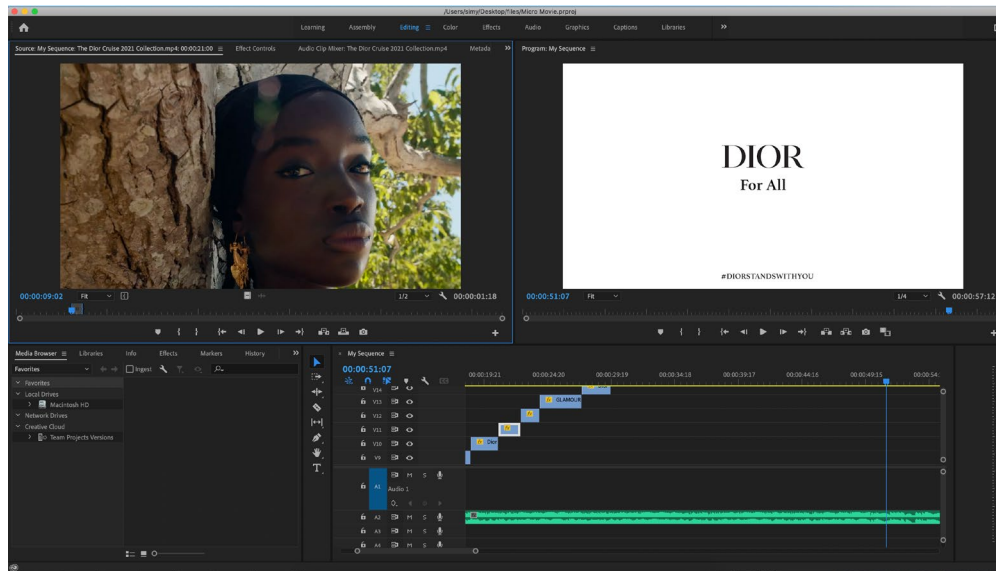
/Users/simy/Desktop/files/Micro Movie.prproj

Learning Assembly Editing Color Effects Audio Graphics Captions Libraries »

Source: My Sequence: The Dior Cruise 2021 Collection.mp4: 00:00:21:00 Effect Controls Audio Clip Mixer: The Dior Cruise 2021 Collection.mp4 Metada »

Program: My Sequence

DIOR
For All

#DIORSTANDSWITHYOU

00:00:09:02 Fit 1/2 00:00:01:18

00:00:51:07 Fit 1/4 00:00:57:12

Media Browser Libraries Info Effects Markers History »

Favorites Ingest

Favorites
Local Drives
Macintosh HD
Network Drives
Creative Cloud
Team Projects Versions

My Sequence

00:00:51:07

00:00:19:21 00:00:24:20 00:00:29:19 00:00:34:18 00:00:39:17 00:00:44:16 00:00:49:15 00:00:54:

V14 V13 V12 V11 V10 V9

GLAMOUR

Dior

A1 Audio 1

A2 A3 A4

M S